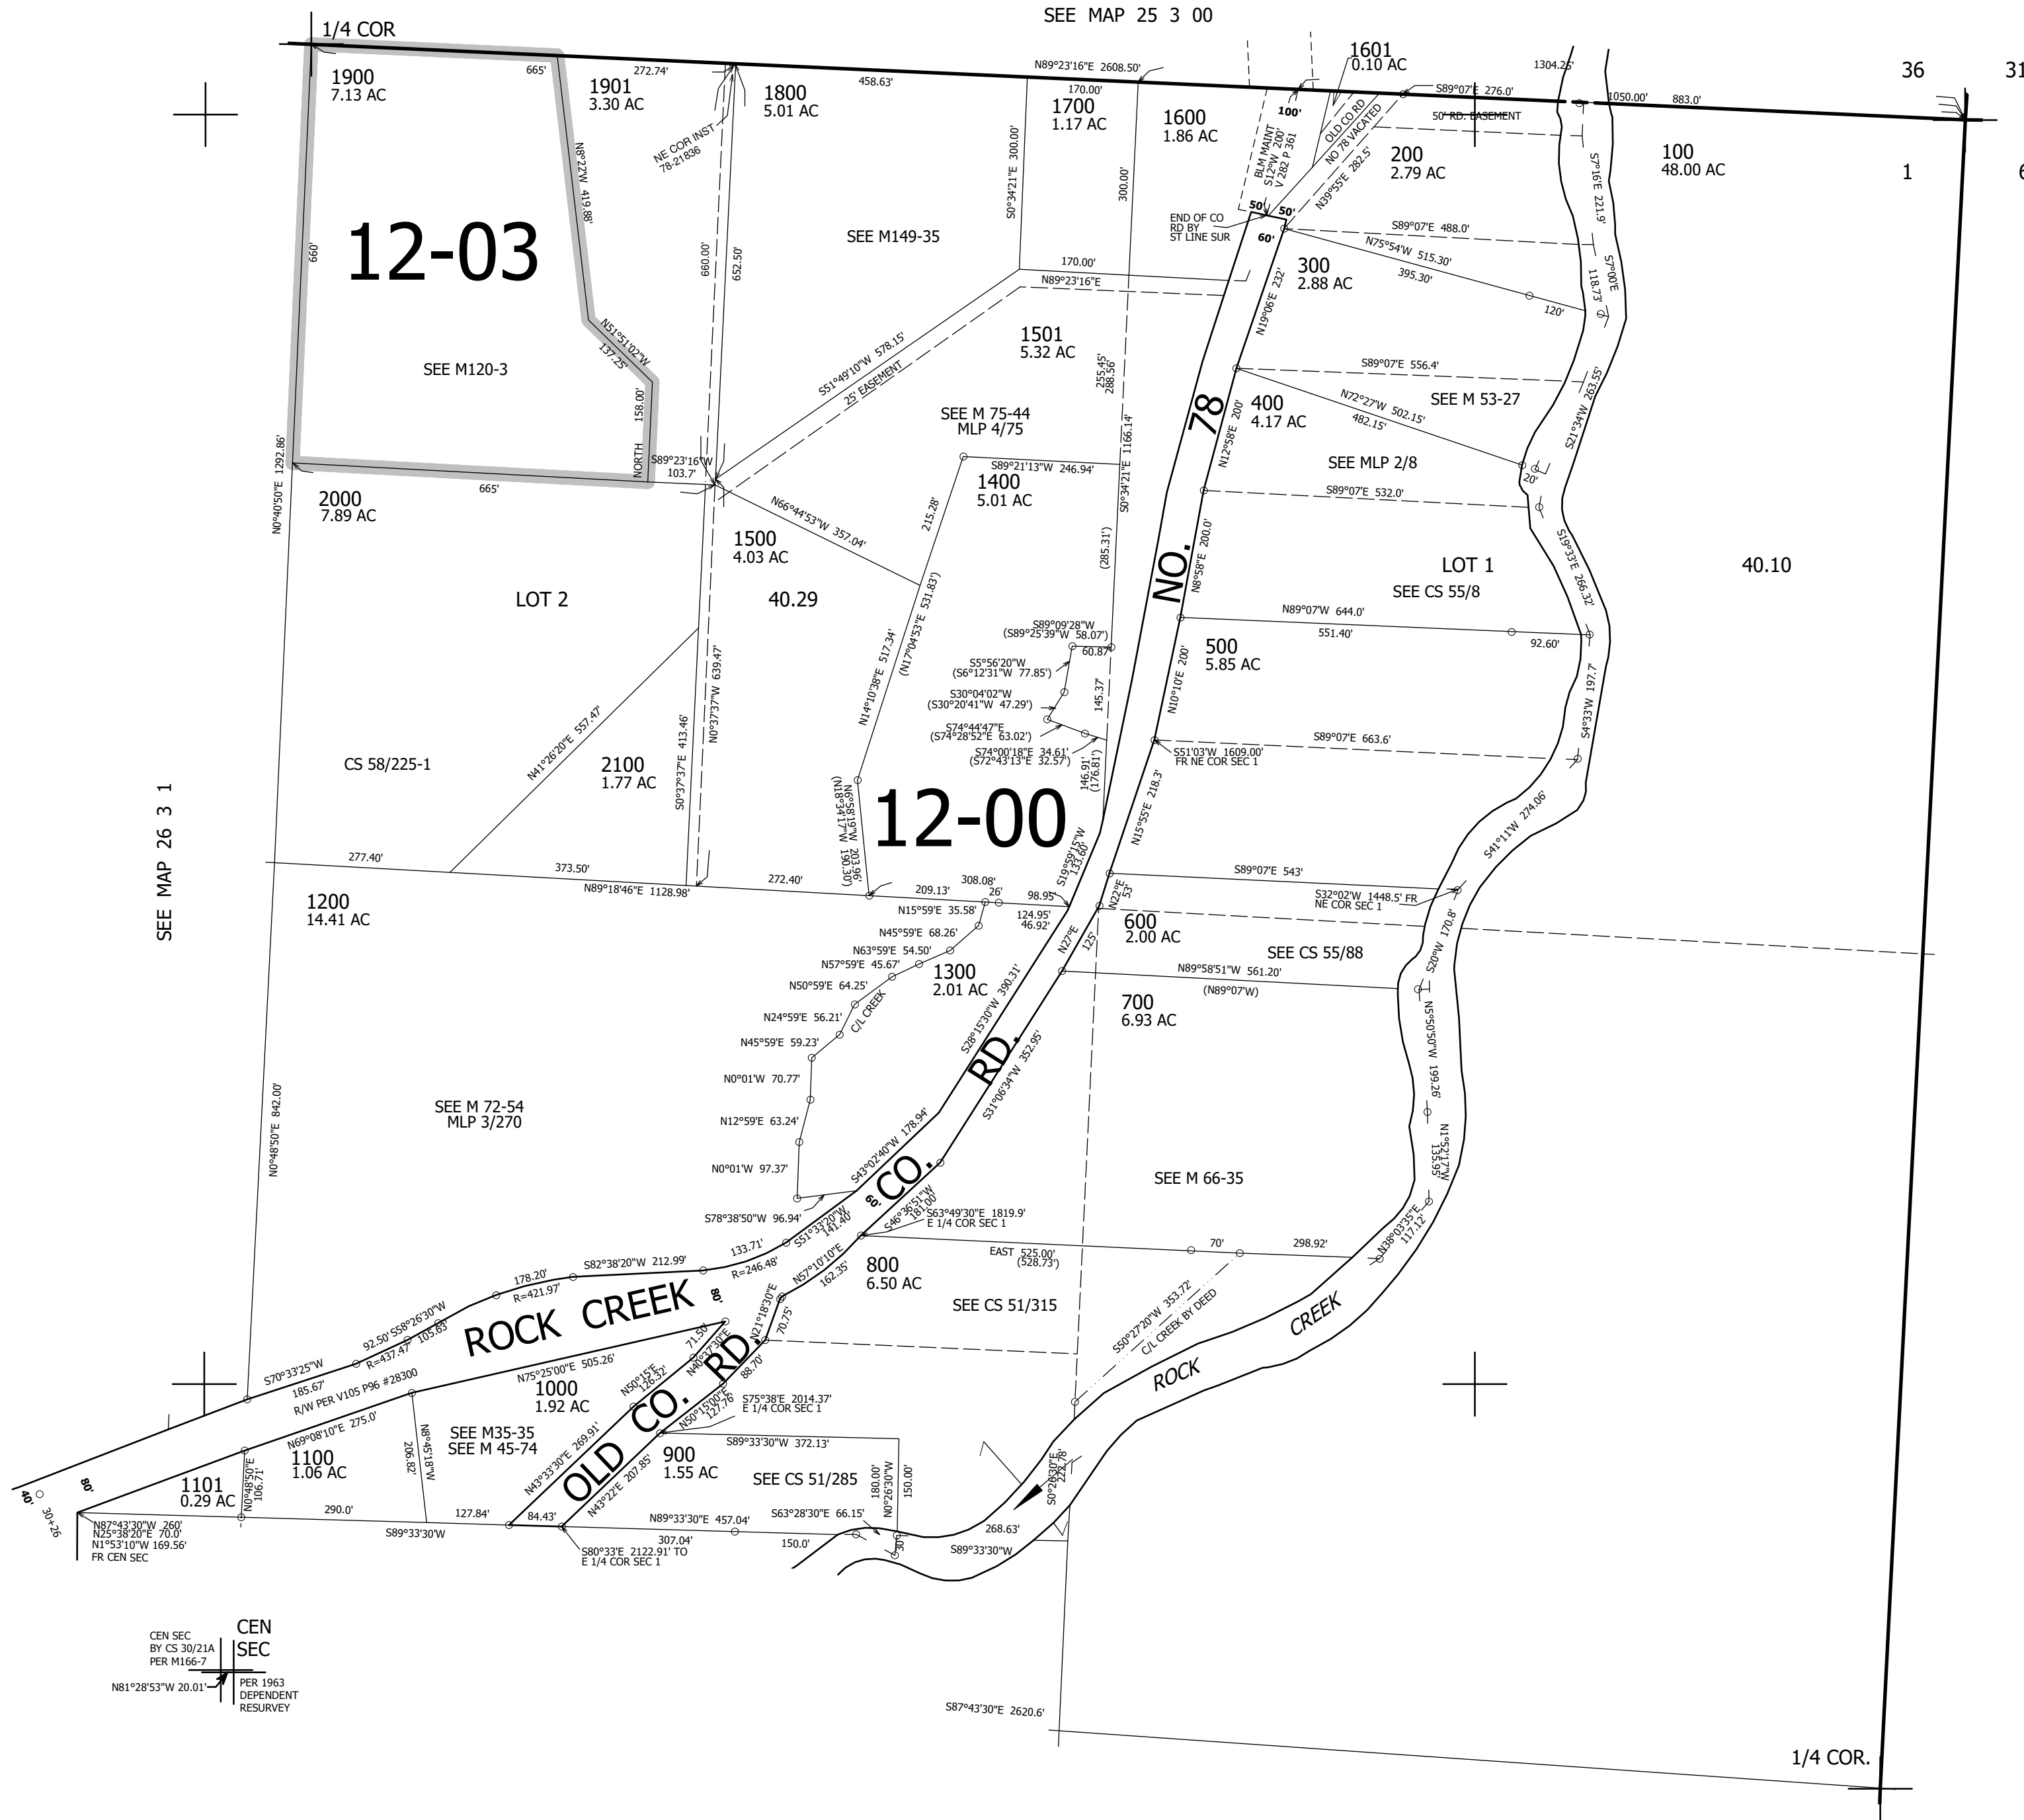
SEE MAP 25 3 00

1/4 COR

1900
7.13 AC

12-03

SEE M120-3

1901
3.30 AC

1800
5.01 AC

1700
1.17 AC

1600
1.86 AC

1601
0.10 AC

200
2.79 AC

100
48.00 AC

36
31
1

SEE M149-35

NE COR INST 78-21836

BLM MAINT S12°W 200' V 282 P 361

OLD CO RD NO 78 VACATED

END OF CO RD BY ST LINE SUR

50' RD. EASEMENT

300
2.88 AC

1501
5.32 AC

25' EASEMENT

SEE M 75-44
MLP 4/75

400
4.17 AC

SEE M 53-27

SEE MLP 2/8

1400
5.01 AC

2000
7.89 AC

1500
4.03 AC

NO. 78

LOT 1
SEE CS 55/8

40.10

LOT 2

40.29

500
5.85 AC

CS 58/225-1

2100
1.77 AC

12-00

SEE MAP 26 3 1

1200
14.41 AC

600
2.00 AC

SEE CS 55/88

1300
2.01 AC

C/L CREEK

700
6.93 AC

RD.

SEE M 72-54
MLP 3/270

SEE M 66-35

CO.

800
6.50 AC

SEE CS 51/315

ROCK CREEK

C/L CREEK BY DEED

ROCK CREEK

1000
1.92 AC

SEE M35-35
SEE M 45-74

OLD CO. RD.

1100
1.06 AC

1101
0.29 AC

900
1.55 AC

SEE CS 51/285

R/W PER V105 P96 #28300

CEN SEC BY CS 30/21A PER M166-7

CEN SEC

PER 1963 DEPENDENT RESURVEY

N81°28'53"W 20.01'

S87°43'30"E 2620.6'

1/4 COR.